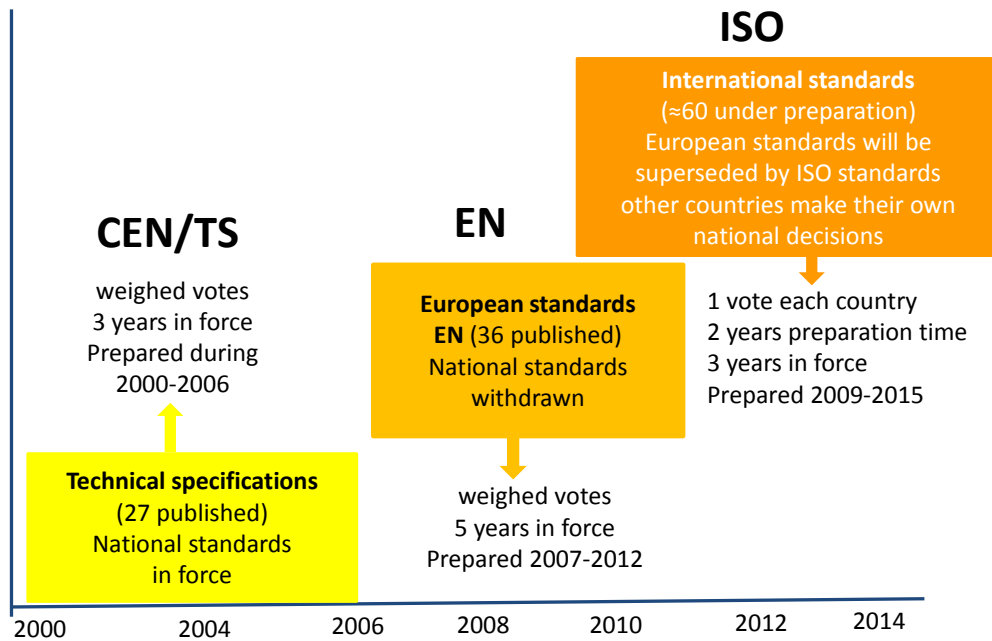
ISO

International standards
(≈60 under preparation)
European standards will be superseded by ISO standards
other countries make their own national decisions

CEN/TS

weighed votes
3 years in force
Prepared during
2000-2006

EN

European standards
EN (36 published)
National standards withdrawn

1 vote each country
2 years preparation time
3 years in force
Prepared 2009-2015

Technical specifications
(27 published)
National standards
in force

weighed votes
5 years in force
Prepared 2007-2012

2000 2004 2006 2008 2010 2012 2014